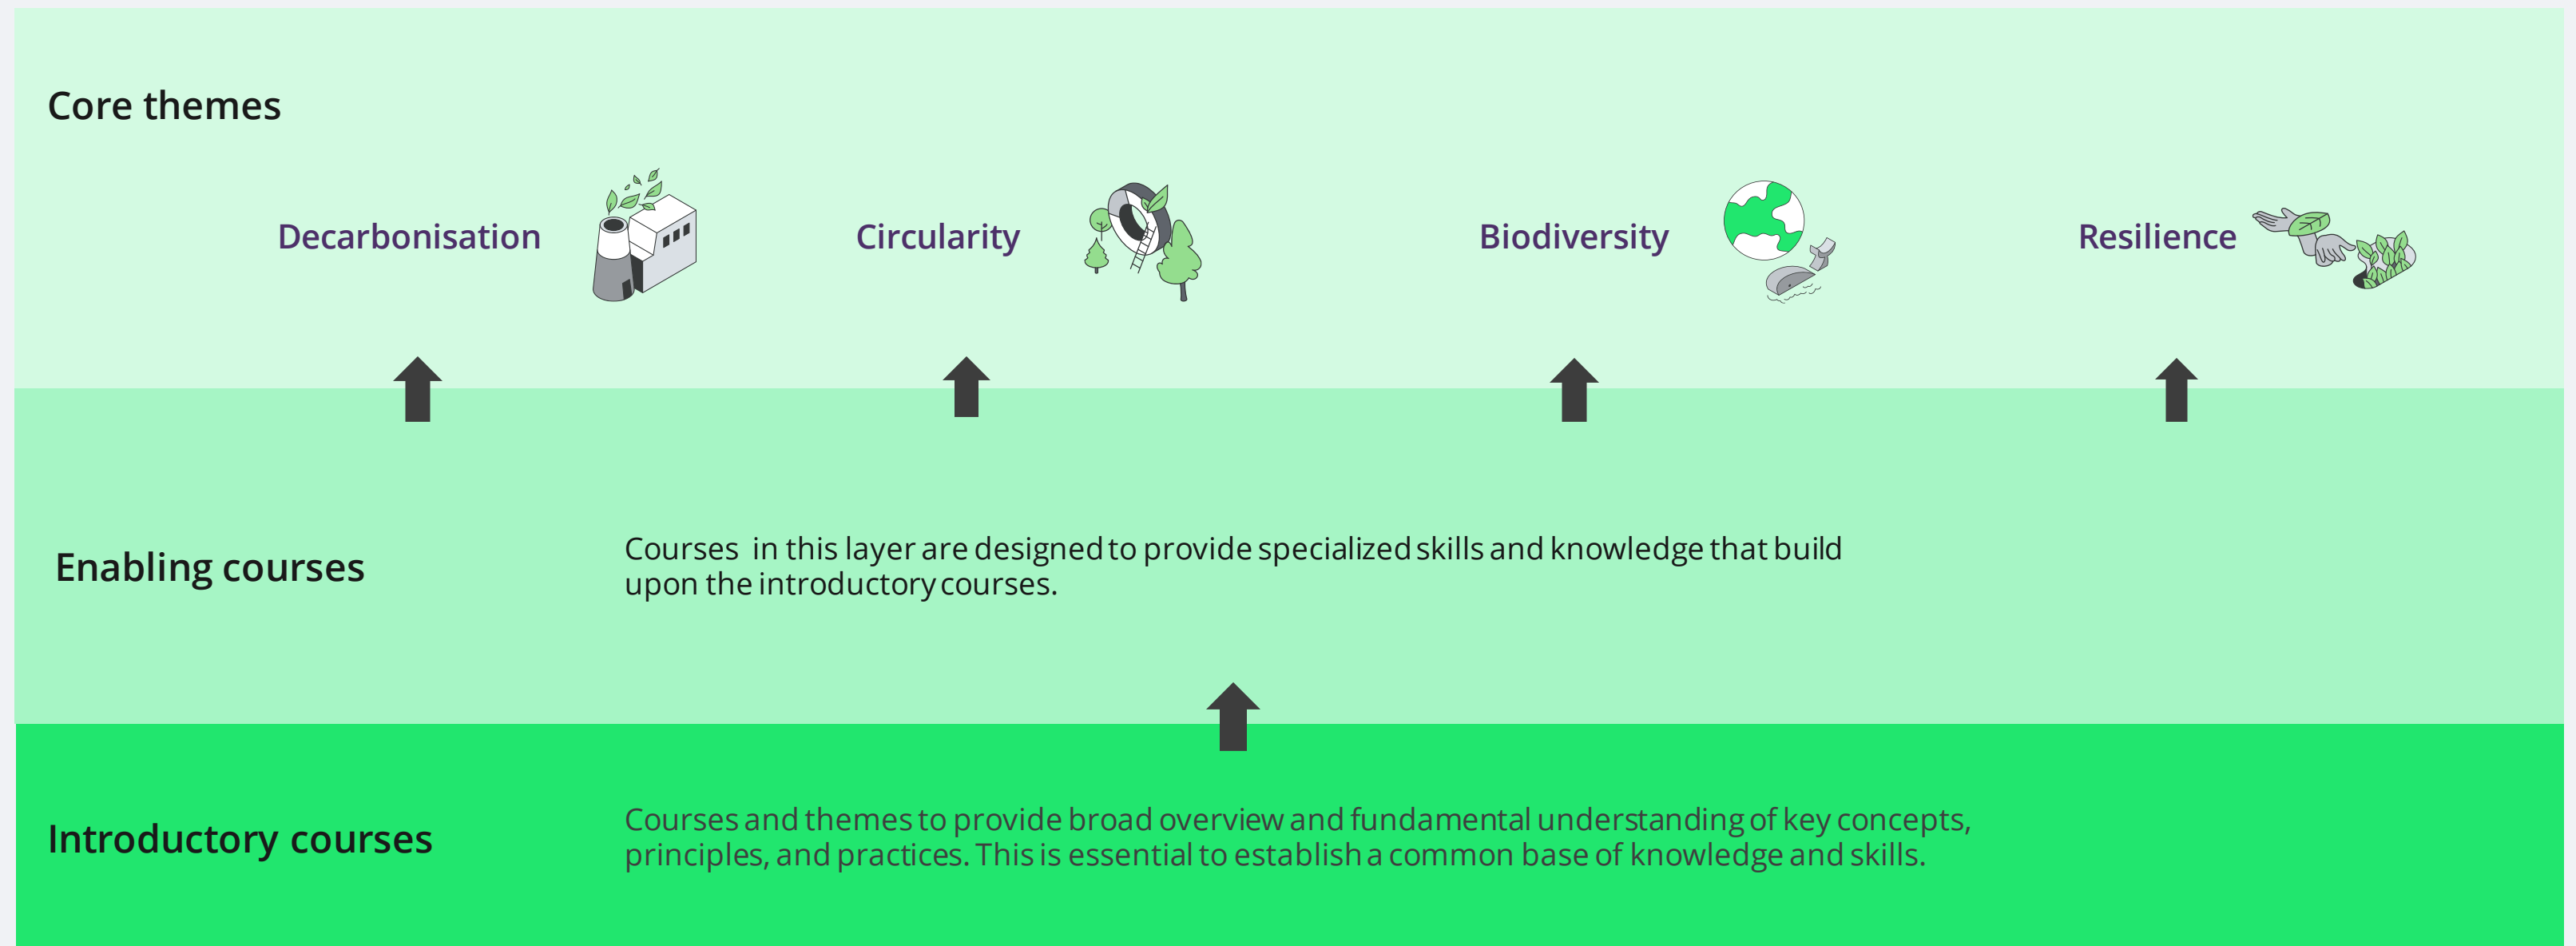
Core themes

Decarbonisation

Circularity

Biodiversity

Resilience

Enabling courses

Courses in this layer are designed to provide specialized skills and knowledge that build upon the introductory courses.

Introductory courses

Courses and themes to provide broad overview and fundamental understanding of key concepts, principles, and practices. This is essential to establish a common base of knowledge and skills.